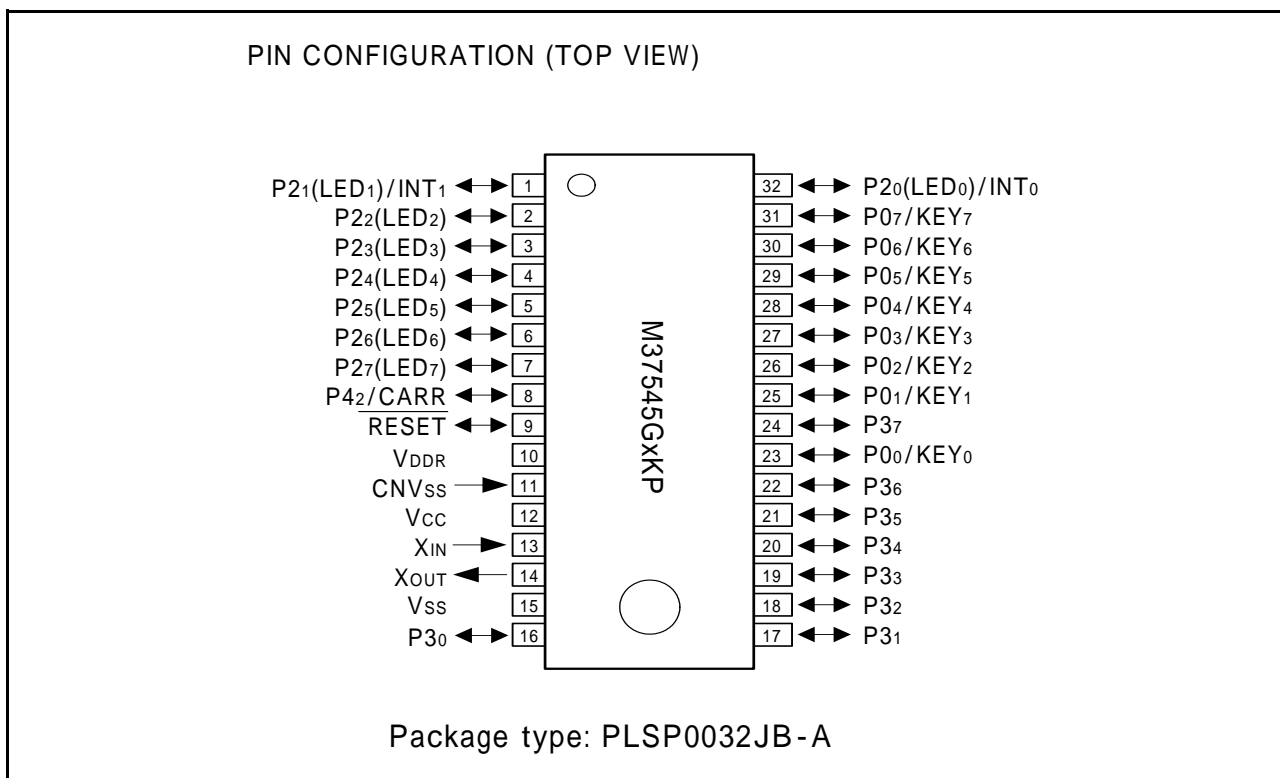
PIN CONFIGURATION (TOP VIEW)

P2$_1$(LED$_1$)/INT$_1$ 1
P2$_2$(LED$_2$) 2
P2$_3$(LED$_3$) 3
P2$_4$(LED$_4$) 4
P2$_5$(LED$_5$) 5
P2$_6$(LED$_6$) 6
P2$_7$(LED$_7$) 7
P4$_2$/$\overline{\text{CARR}}$ 8
$\overline{\text{RESET}}$ 9
V$_{DDR}$ 10
CNV$_{SS}$ 11
V$_{CC}$ 12
X$_{IN}$ 13
X$_{OUT}$ 14
V$_{SS}$ 15
P3$_0$ 16

M37545GxKP

32 P2$_0$(LED$_0$)/INT$_0$
31 P0$_7$/KEY$_7$
30 P0$_6$/KEY$_6$
29 P0$_5$/KEY$_5$
28 P0$_4$/KEY$_4$
27 P0$_3$/KEY$_3$
26 P0$_2$/KEY$_2$
25 P0$_1$/KEY$_1$
24 P3$_7$
23 P0$_0$/KEY$_0$
22 P3$_6$
21 P3$_5$
20 P3$_4$
19 P3$_3$
18 P3$_2$
17 P3$_1$

Package type: PLSP0032JB-A